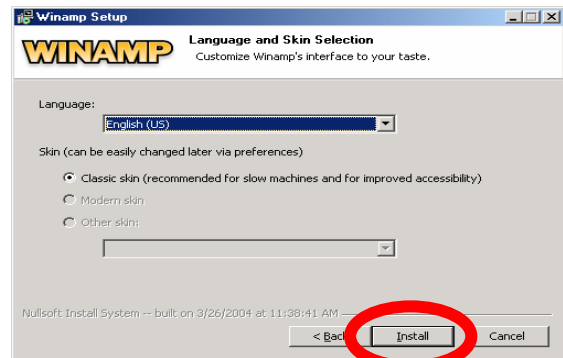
Winamp Setup

WINAMP

Language and Skin Selection
Customize Winamp's interface to your taste.

Language:
English (US)

Skin (can be easily changed later via preferences)

Classic skin (recommended for slow machines and for improved accessibility)
Modern skin
Other skin:

Nullsoft Install System -- built on 3/26/2004 at 11:38:41 AM

< Bac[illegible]
Install
Cancel